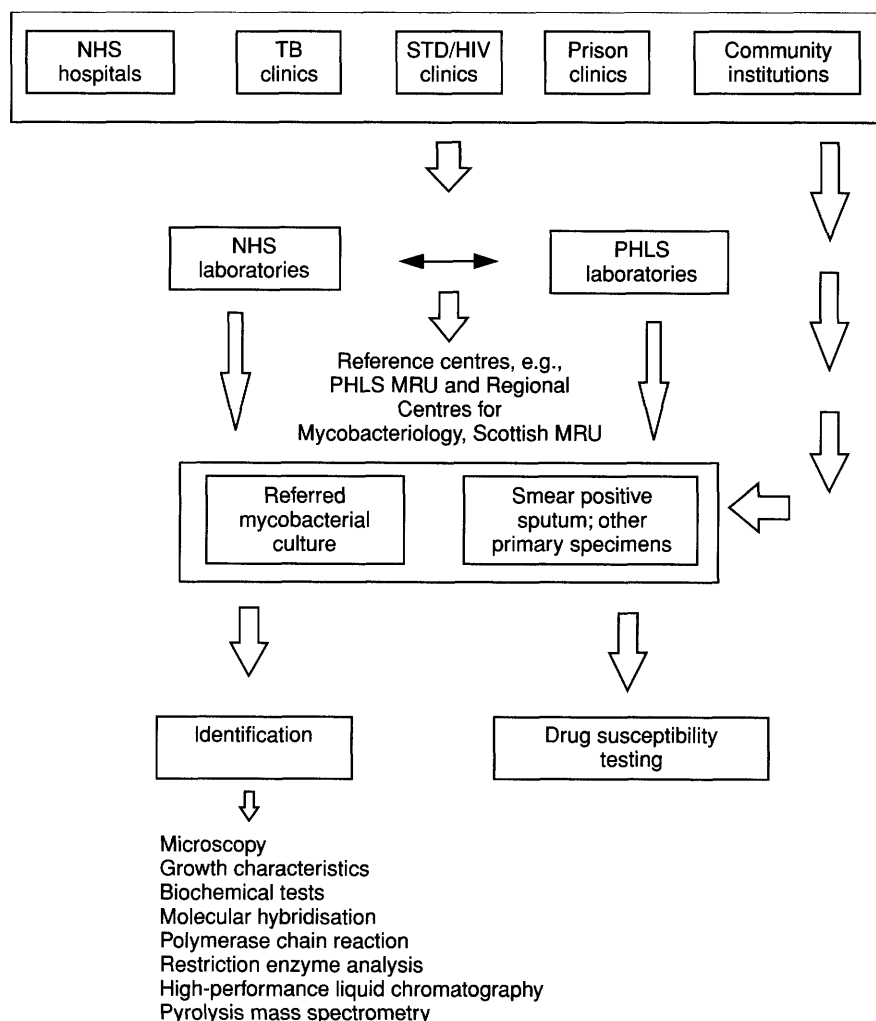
NHS hospitals

TB clinics

STD/HIV clinics

Prison clinics

Community institutions

NHS laboratories

PHLS laboratories

Reference centres, e.g., PHLS MRU and Regional Centres for Mycobacteriology, Scottish MRU

Referred mycobacterial culture

Smear positive sputum; other primary specimens

Identification

Drug susceptibility testing

Microscopy
Growth characteristics
Biochemical tests
Molecular hybridisation
Polymerase chain reaction
Restriction enzyme analysis
High-performance liquid chromatography
Pyrolysis mass spectrometry